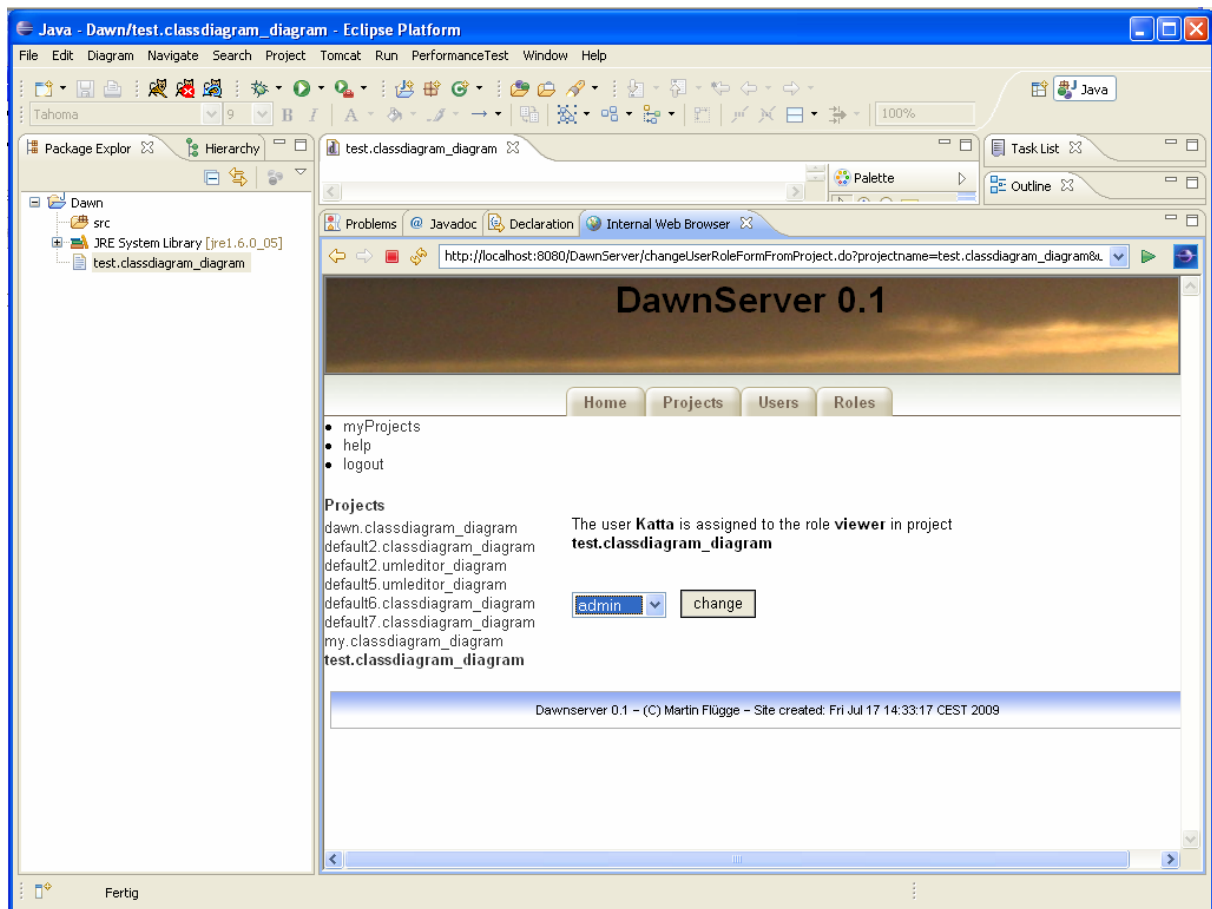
Java - Dawn/test.classdiagram_diagram - Eclipse Platform

File Edit Diagram Navigate Search Project Tomcat Run PerformanceTest Window Help

Java

Tahoma 9 B I A 100%

Package Explor Hierarchy

Dawn
src
JRE System Library [jre1.6.0_05]
test.classdiagram_diagram

test.classdiagram_diagram

Palette

Task List

Outline

Problems Javadoc Declaration Internal Web Browser

http://localhost:8080/DawnServer/changeUserRoleFormFromProject.do?projectname=test.classdiagram_diagram&u

DawnServer 0.1

Home Projects Users Roles

- myProjects
- help
- logout

Projects
dawn.classdiagram_diagram
default2.classdiagram_diagram
default2.umleditor_diagram
default5.umleditor_diagram
default6.classdiagram_diagram
default7.classdiagram_diagram
my.classdiagram_diagram
**test.classdiagram_diagram**

The user **Katta** is assigned to the role **viewer** in project **test.classdiagram_diagram**

admin change

Dawnserver 0.1 – (C) Martin Flügge – Site created: Fri Jul 17 14:33:17 CEST 2009

Fertig